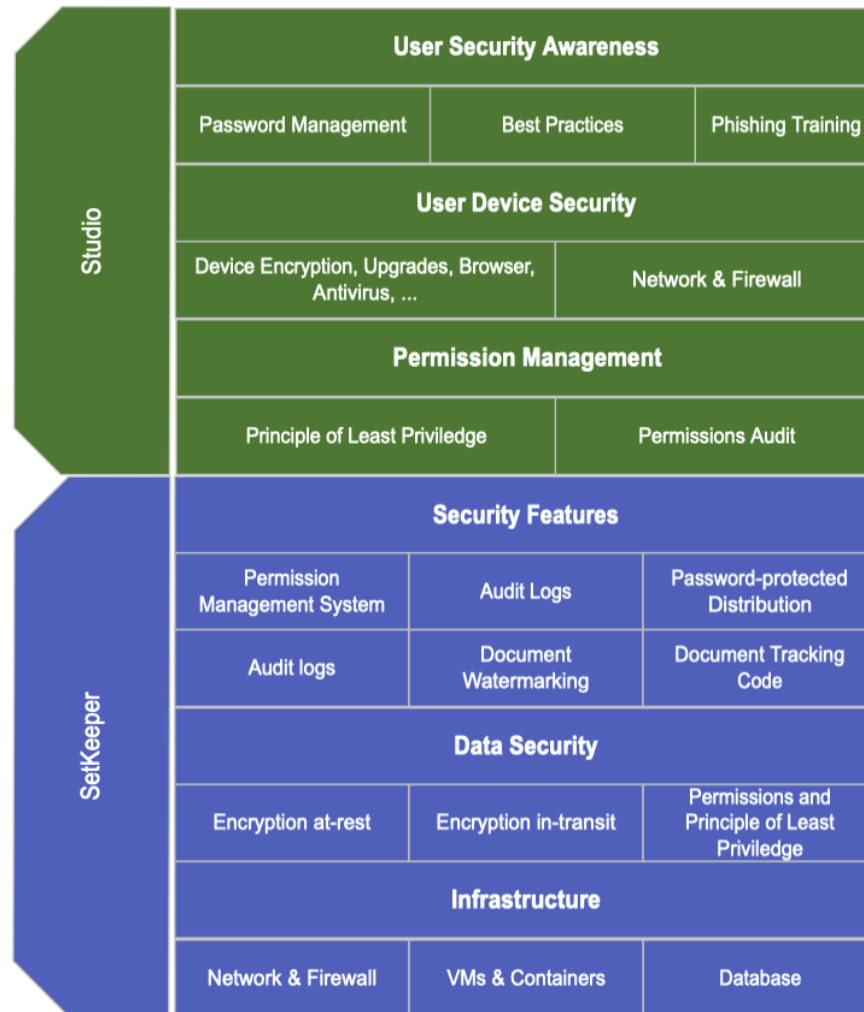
Studio

User Security Awareness

Password Management | Best Practices | Phishing Training

User Device Security

Device Encryption, Upgrades, Browser, Antivirus, ... | Network & Firewall

Permission Management

Principle of Least Priviledge | Permissions Audit

SetKeeper

Security Features

Permission Management System | Audit Logs | Password-protected Distribution

Audit logs | Document Watermarking | Document Tracking Code

Data Security

Encryption at-rest | Encryption in-transit | Permissions and Principle of Least Priviledge

Infrastructure

Network & Firewall | VMs & Containers | Database